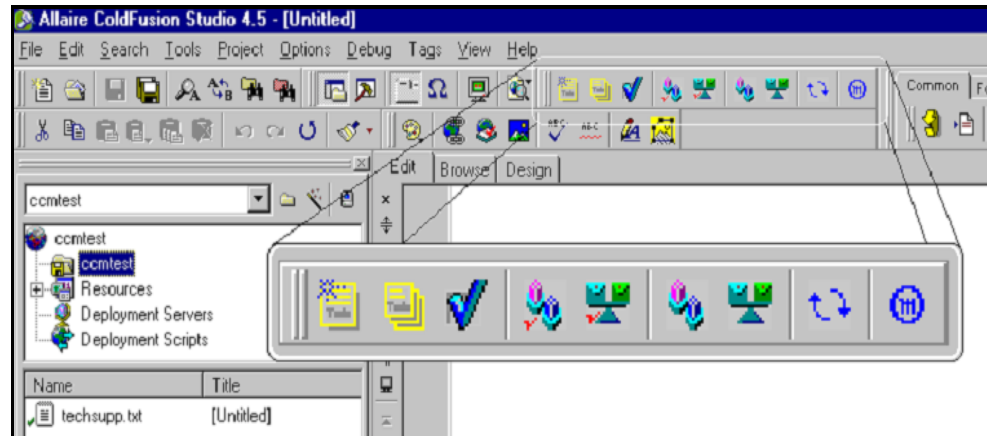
Allaire ColdFusion Studio 4.5 - [Untitled]

File Edit Search Tools Project Options Debug Tags View Help

Common Fo

Edit Browse Design

ccmtest

ccmtest
ccmtest
Resources
Deployment Servers
Deployment Scripts

| Name | Title |
|---|---|
| techsupp.txt | [Untitled] |